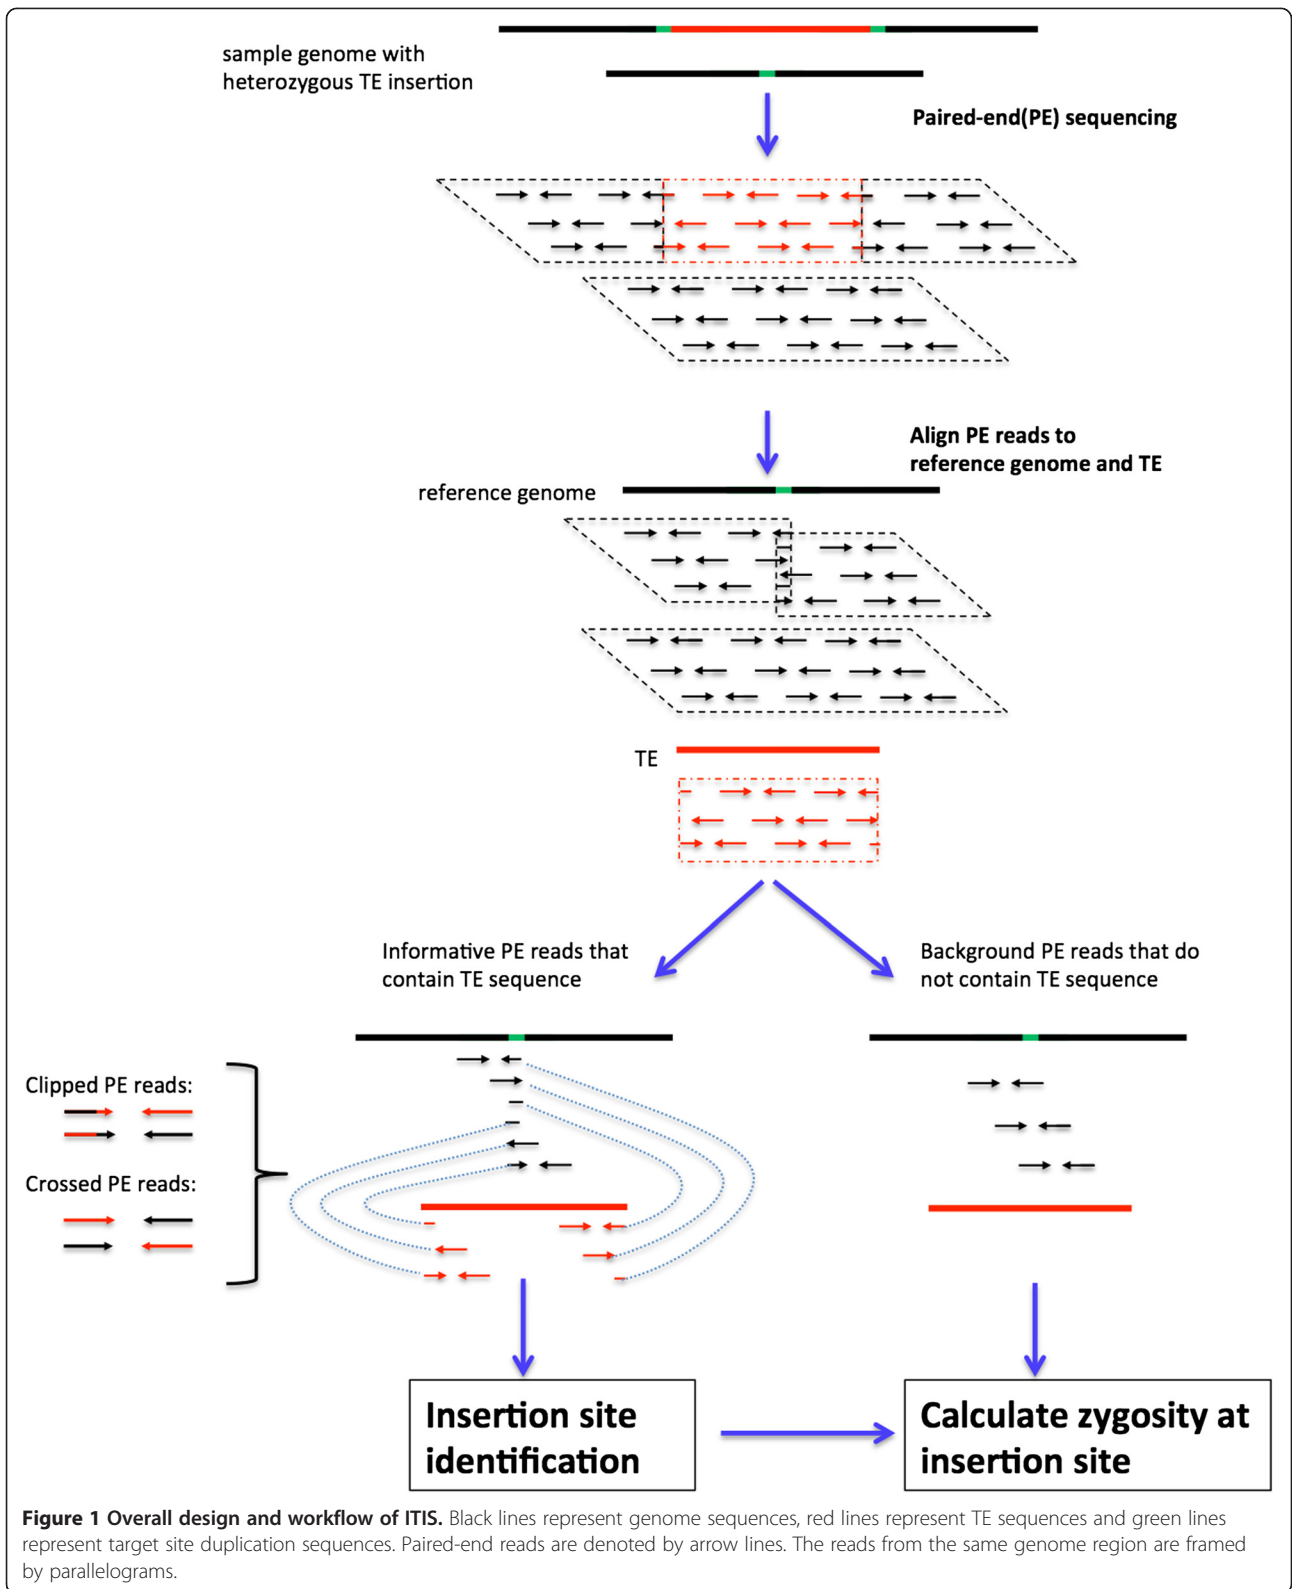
sample genome with heterozygous TE insertion

Paired-end(PE) sequencing

Align PE reads to reference genome and TE

reference genome

TE

Informative PE reads that contain TE sequence

Background PE reads that do not contain TE sequence

Clipped PE reads:

Crossed PE reads:

Insertion site identification

Calculate zygosity at insertion site

**Figure 1 Overall design and workflow of ITIS.** Black lines represent genome sequences, red lines represent TE sequences and green lines represent target site duplication sequences. Paired-end reads are denoted by arrow lines. The reads from the same genome region are framed by parallelograms.